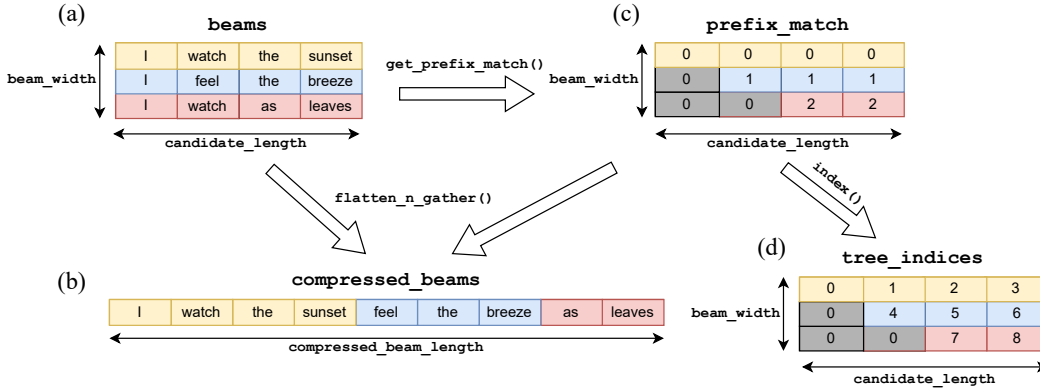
(a)

beams

| I | watch | the | sunset |
|---|---|---|---|
| I | feel | the | breeze |
| I | watch | as | leaves |

beam_width

candidate_length

get_prefix_match()

(c)

prefix_match

| 0 | 0 | 0 | 0 |
|---|---|---|---|
| 0 | 1 | 1 | 1 |
| 0 | 0 | 2 | 2 |

beam_width

candidate_length

flatten_n_gather()

index()

(b)

compressed_beams

| I | watch | the | sunset | feel | the | breeze | as | leaves |
|---|---|---|---|---|---|---|---|---|

compressed_beam_length

(d)

tree_indices

| 0 | 1 | 2 | 3 |
|---|---|---|---|
| 0 | 4 | 5 | 6 |
| 0 | 0 | 7 | 8 |

beam_width

candidate_length